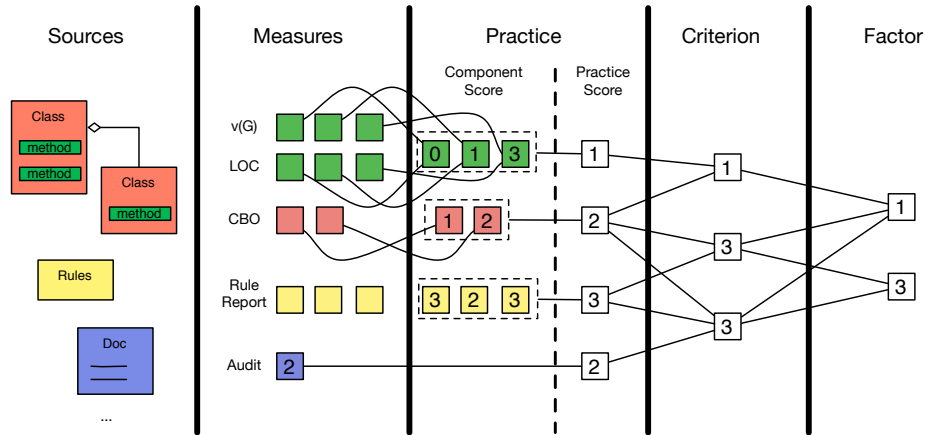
Sources

Class
method
method

Class
method

Rules

Doc

...

Measures

v(G)

LOC

CBO

Rule Report

Audit
2

Practice

Component Score

Practice Score

0 1 3

1 2

3 2 3

1

2

3

2

Criterion

1

3

3

Factor

1

3